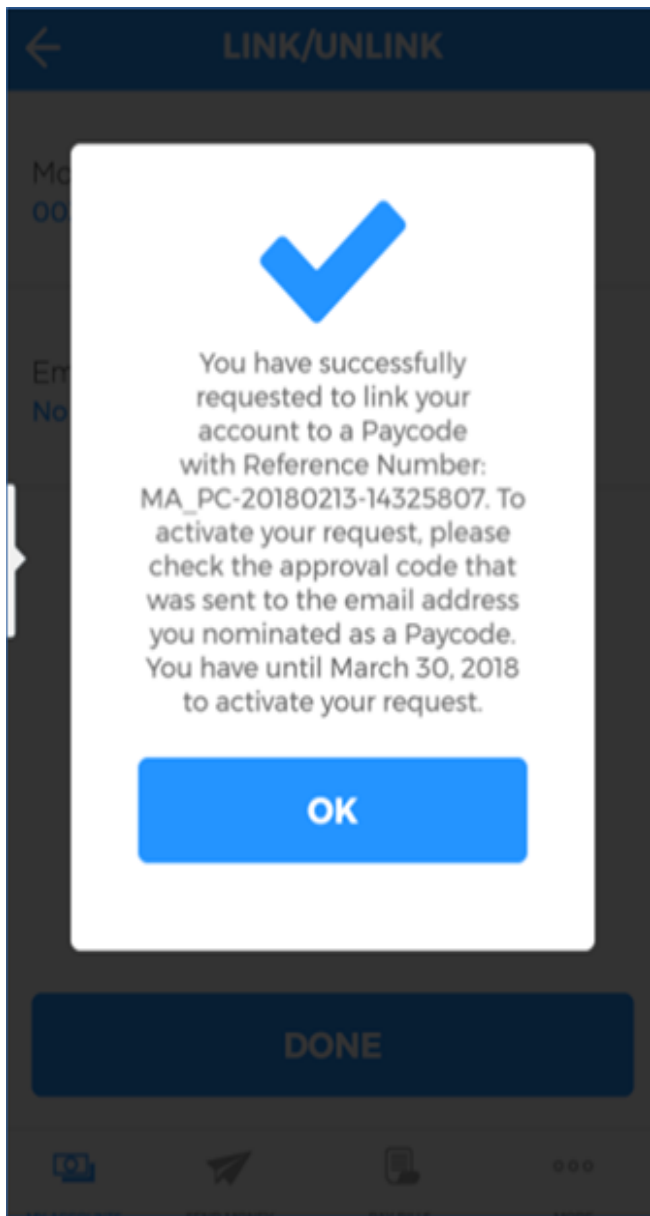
LINK/UNLINK

Mo
00

Em
No

You have successfully requested to link your account to a Paycode with Reference Number: MA_PC-20180213-14325807. To activate your request, please check the approval code that was sent to the email address you nominated as a Paycode. You have until March 30, 2018 to activate your request.

OK

DONE

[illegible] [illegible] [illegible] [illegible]